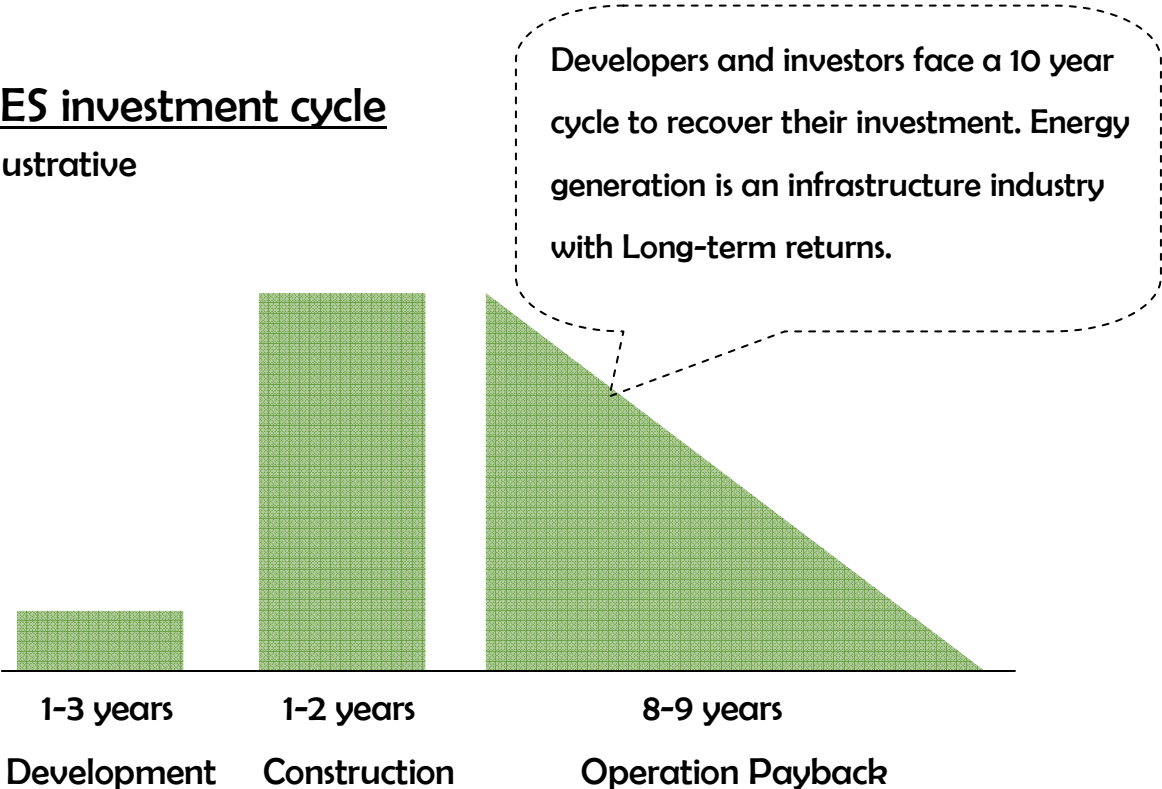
ES investment cycle

ustrative

Developers and investors face a 10 year cycle to recover their investment. Energy generation is an infrastructure industry with Long-term returns.

1-3 years
Development

1-2 years
Construction

8-9 years
Operation Payback